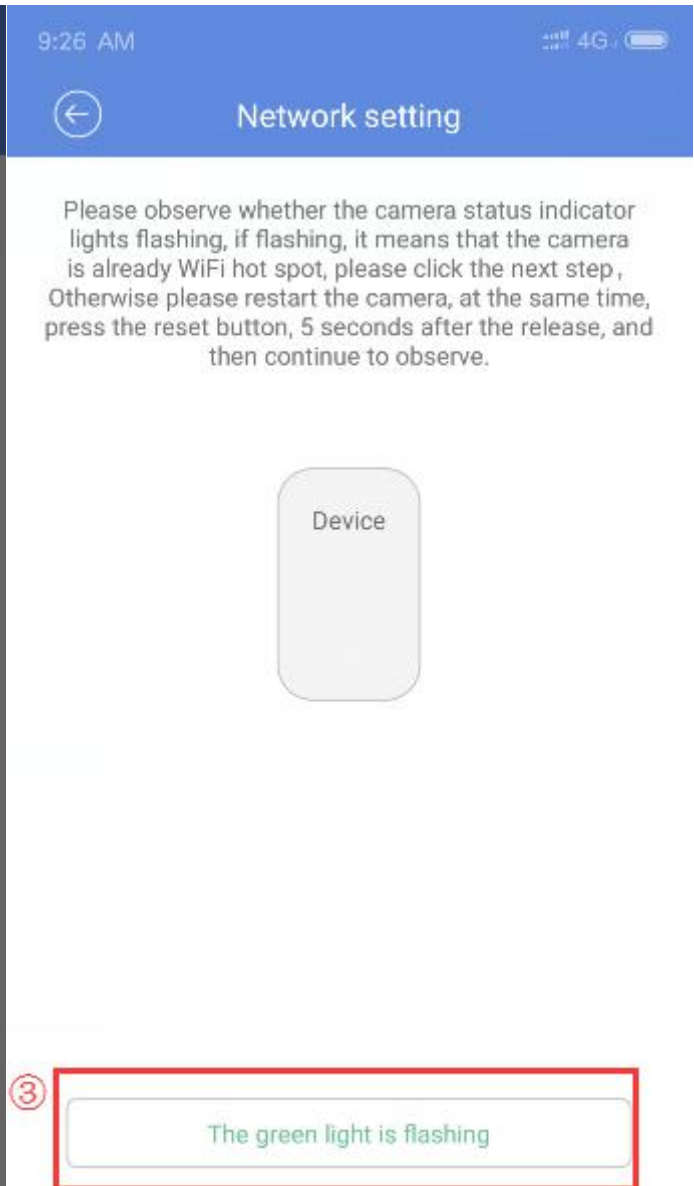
9:26 AM

4G

Network setting

Please observe whether the camera status indicator lights flashing, if flashing, it means that the camera is already WiFi hot spot, please click the next step , Otherwise please restart the camera, at the same time, press the reset button, 5 seconds after the release, and then continue to observe.

Device

③

The green light is flashing